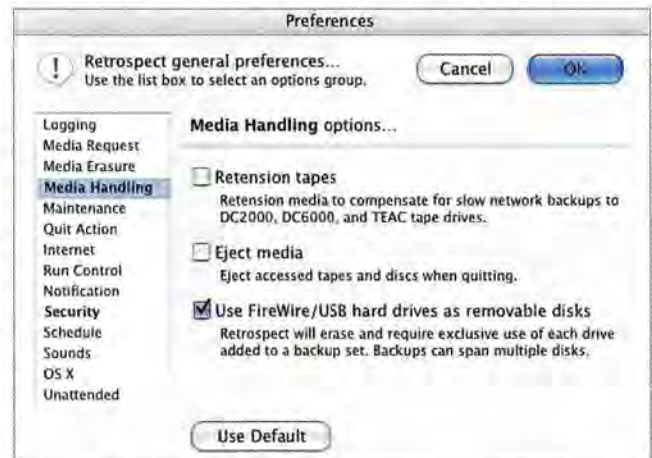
Preferences

!

Retrospect general preferences...
Use the list box to select an options group.

Cancel

OK

Logging
Media Request
Media Erasure
Media Handling
Maintenance
Quit Action
Internet
Run Control
Notification
Security
Schedule
Sounds
OS X
Unattended

Media Handling options...

Retension tapes
Retension media to compensate for slow network backups to DC2000, DC6000, and TEAC tape drives.

Eject media
Eject accessed tapes and discs when quitting.

Use FireWire/USB hard drives as removable disks
Retrospect will erase and require exclusive use of each drive added to a backup set. Backups can span multiple disks.

Use Default